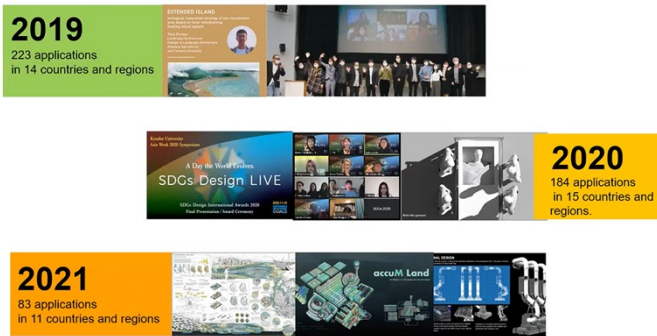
2019
223 applications
in 14 countries and regions

EXTENDED ISLAND

Kyushu University
Asia Week 2020 Symposium

A Day the World Evolves.
SDGs Design LIVE

SDGs Design International Awards 2020
Final Presentation / Award Ceremony

2020
184 applications
in 15 countries and regions.

2021
83 applications
in 11 countries and regions

accuM Land

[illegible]AL DESIGN